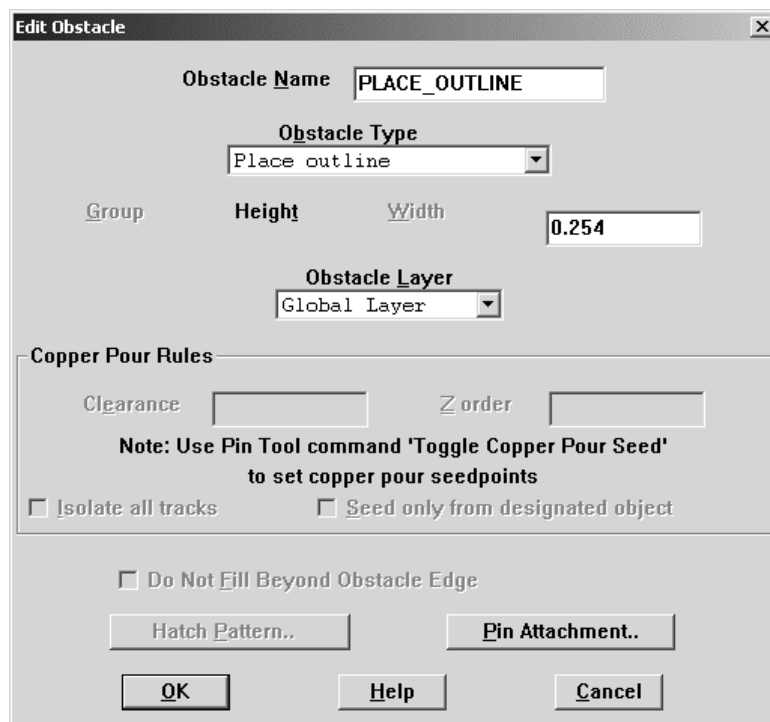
Edit Obstacle

×

Obstacle Name PLACE_OUTLINE

Obstacle Type
Place outline

Group Height Width 0.254

Obstacle Layer
Global Layer

Copper Pour Rules

Clearance Z order

Note: Use Pin Tool command 'Toggle Copper Pour Seed' to set copper pour seedpoints

Isolate all tracks Seed only from designated object

Do Not Fill Beyond Obstacle Edge

Hatch Pattern.. Pin Attachment..

OK Help Cancel